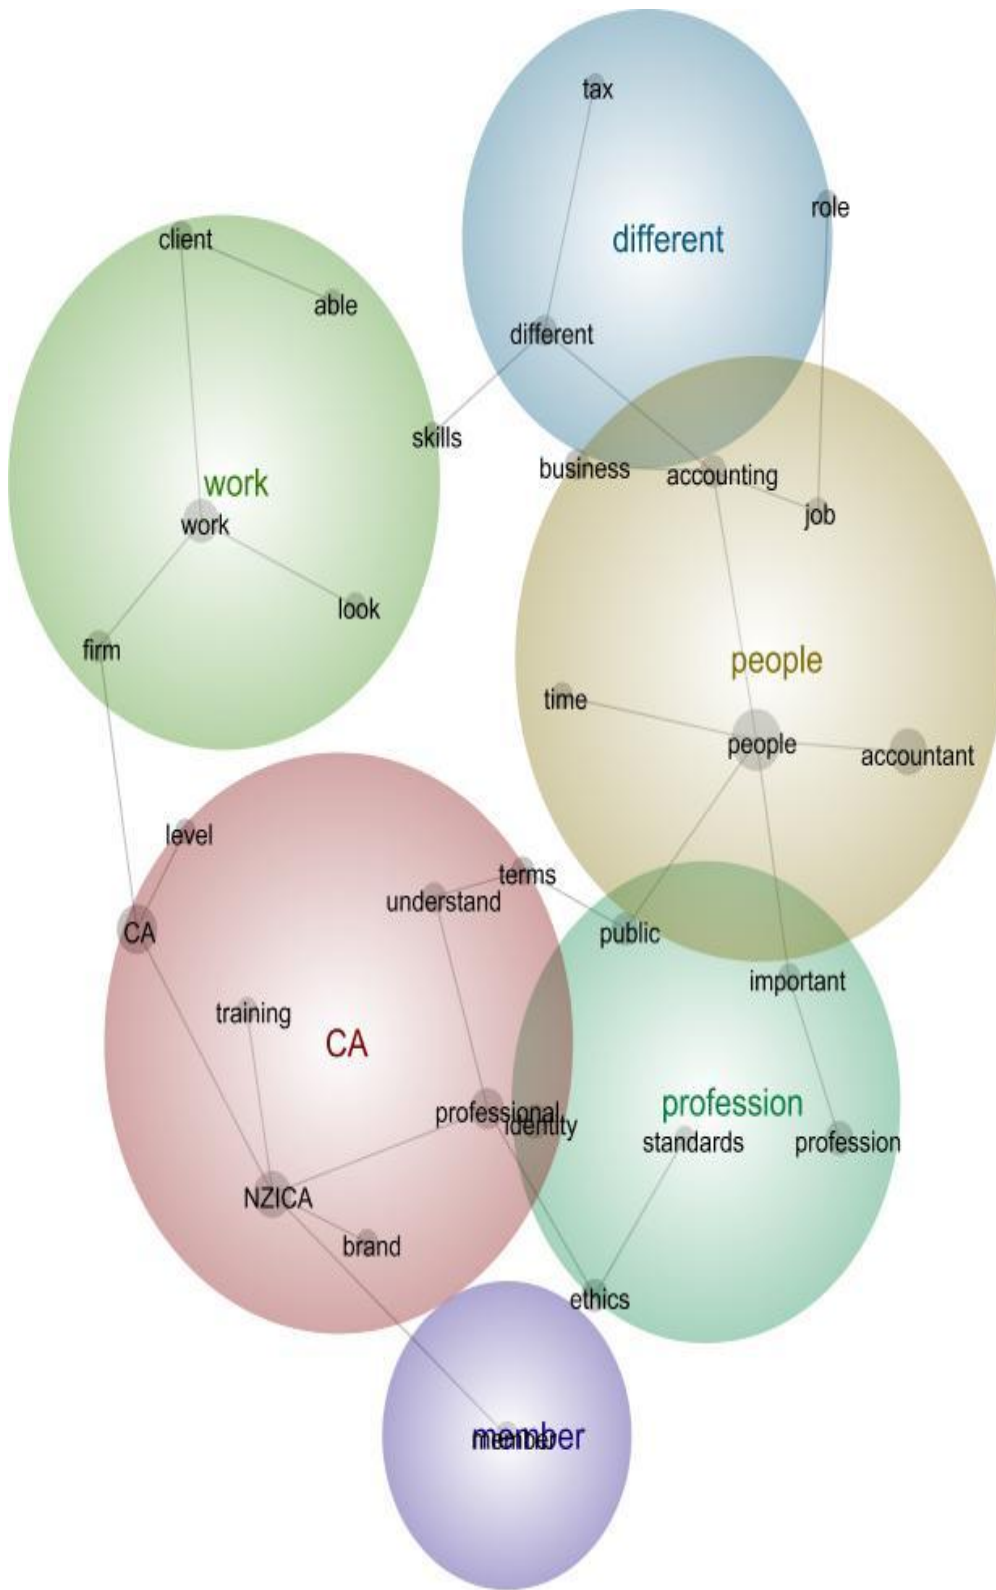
tax
role
different
client
able
different
skills
business
accounting
job
work
work
look
firm
people
time
people
accountant
level
terms
understand
CA
public
important
training
CA
professional
identity
profession
standards
profession
NZICA
brand
ethics
member
member